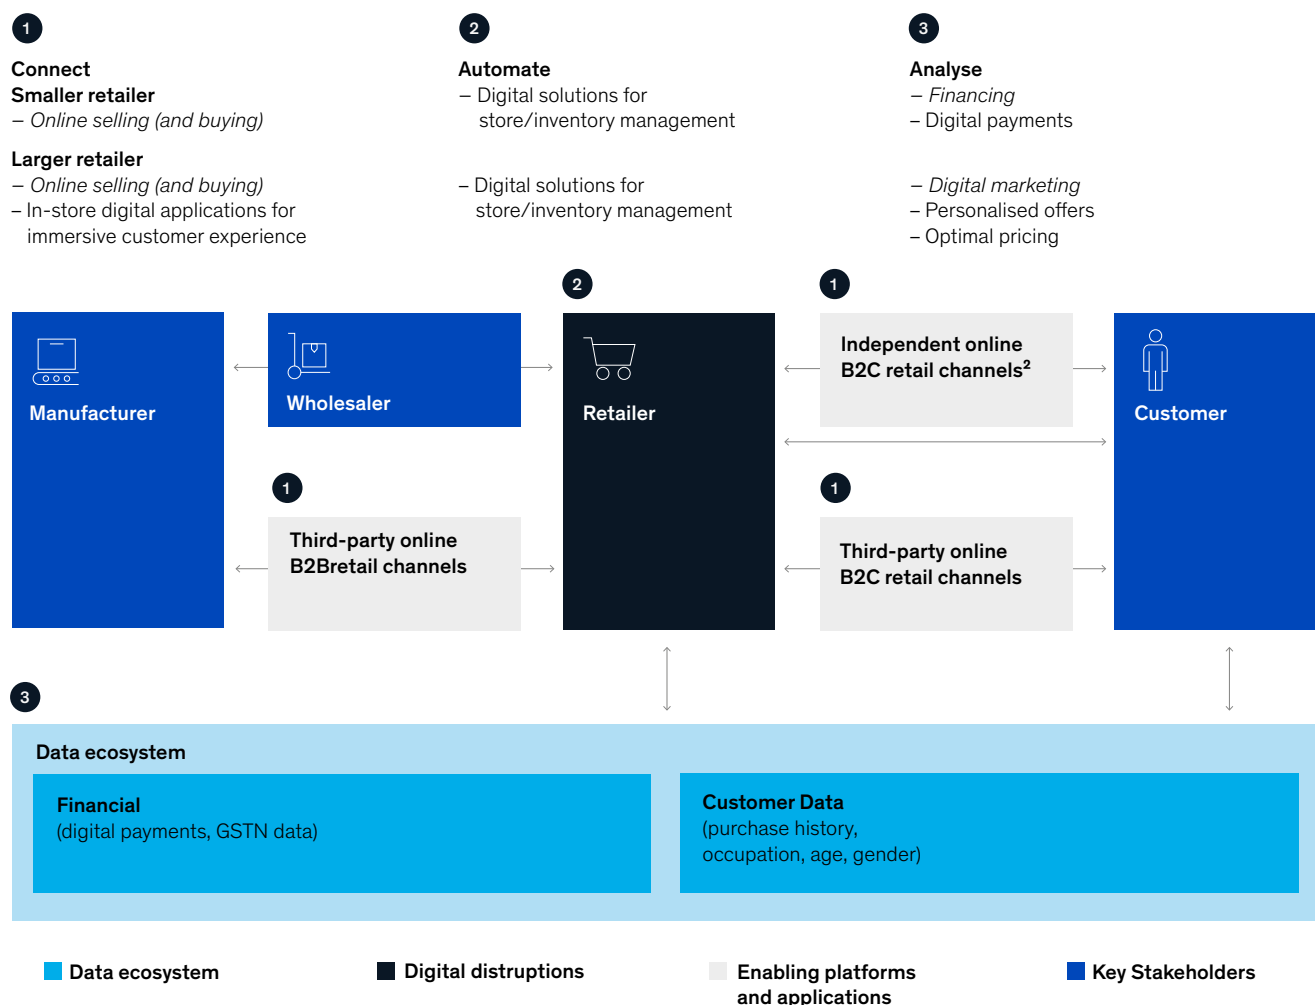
1

Connect
Smaller retailer
– *Online selling (and buying)*

Larger retailer
– *Online selling (and buying)*
– In-store digital applications for immersive customer experience

2

Automate
– Digital solutions for store/inventory management

– Digital solutions for store/inventory management

3

Analyse
– *Financing*
– Digital payments

– *Digital marketing*
– Personalised offers
– Optimal pricing

Manufacturer

Wholesaler

2

Retailer

1

Independent online B2C retail channels$^2$

Customer

1

Third-party online B2Bretail channels

1

Third-party online B2C retail channels

3

Data ecosystem

Financial
(digital payments, GSTN data)

Customer Data
(purchase history, occupation, age, gender)

Data ecosystem

Digital distruptions

Enabling platforms and applications

Key Stakeholders